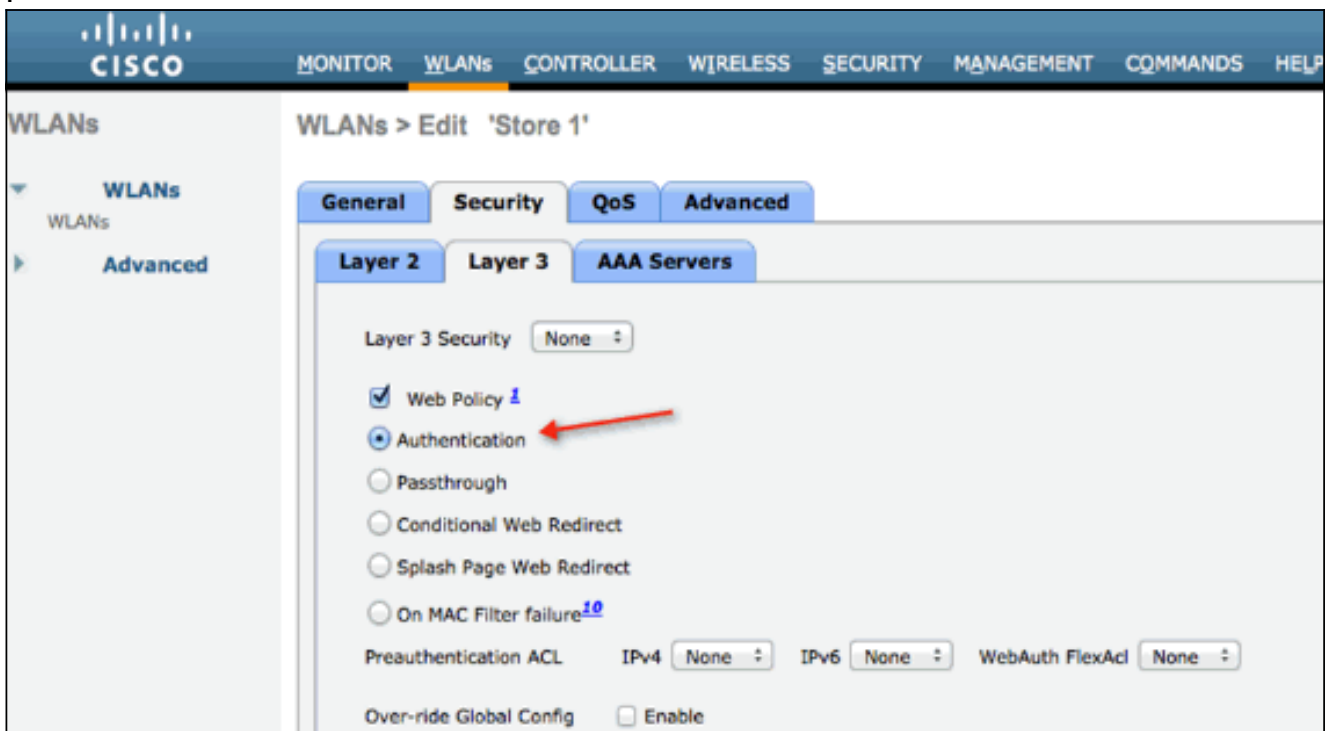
CISCO

MONITOR WLANs CONTROLLER WIRELESS SECURITY MANAGEMENT COMMANDS HELP

WLANs

WLANs
WLANs

Advanced

WLANs > Edit 'Store 1'

General Security QoS Advanced

Layer 2 Layer 3 AAA Servers

Layer 3 Security None

Web Policy $^1$

Authentication

Passthrough

Conditional Web Redirect

Splash Page Web Redirect

On MAC Filter failure$^{10}$

Preauthentication ACL IPv4 None IPv6 None WebAuth FlexAcl None

Over-ride Global Config Enable